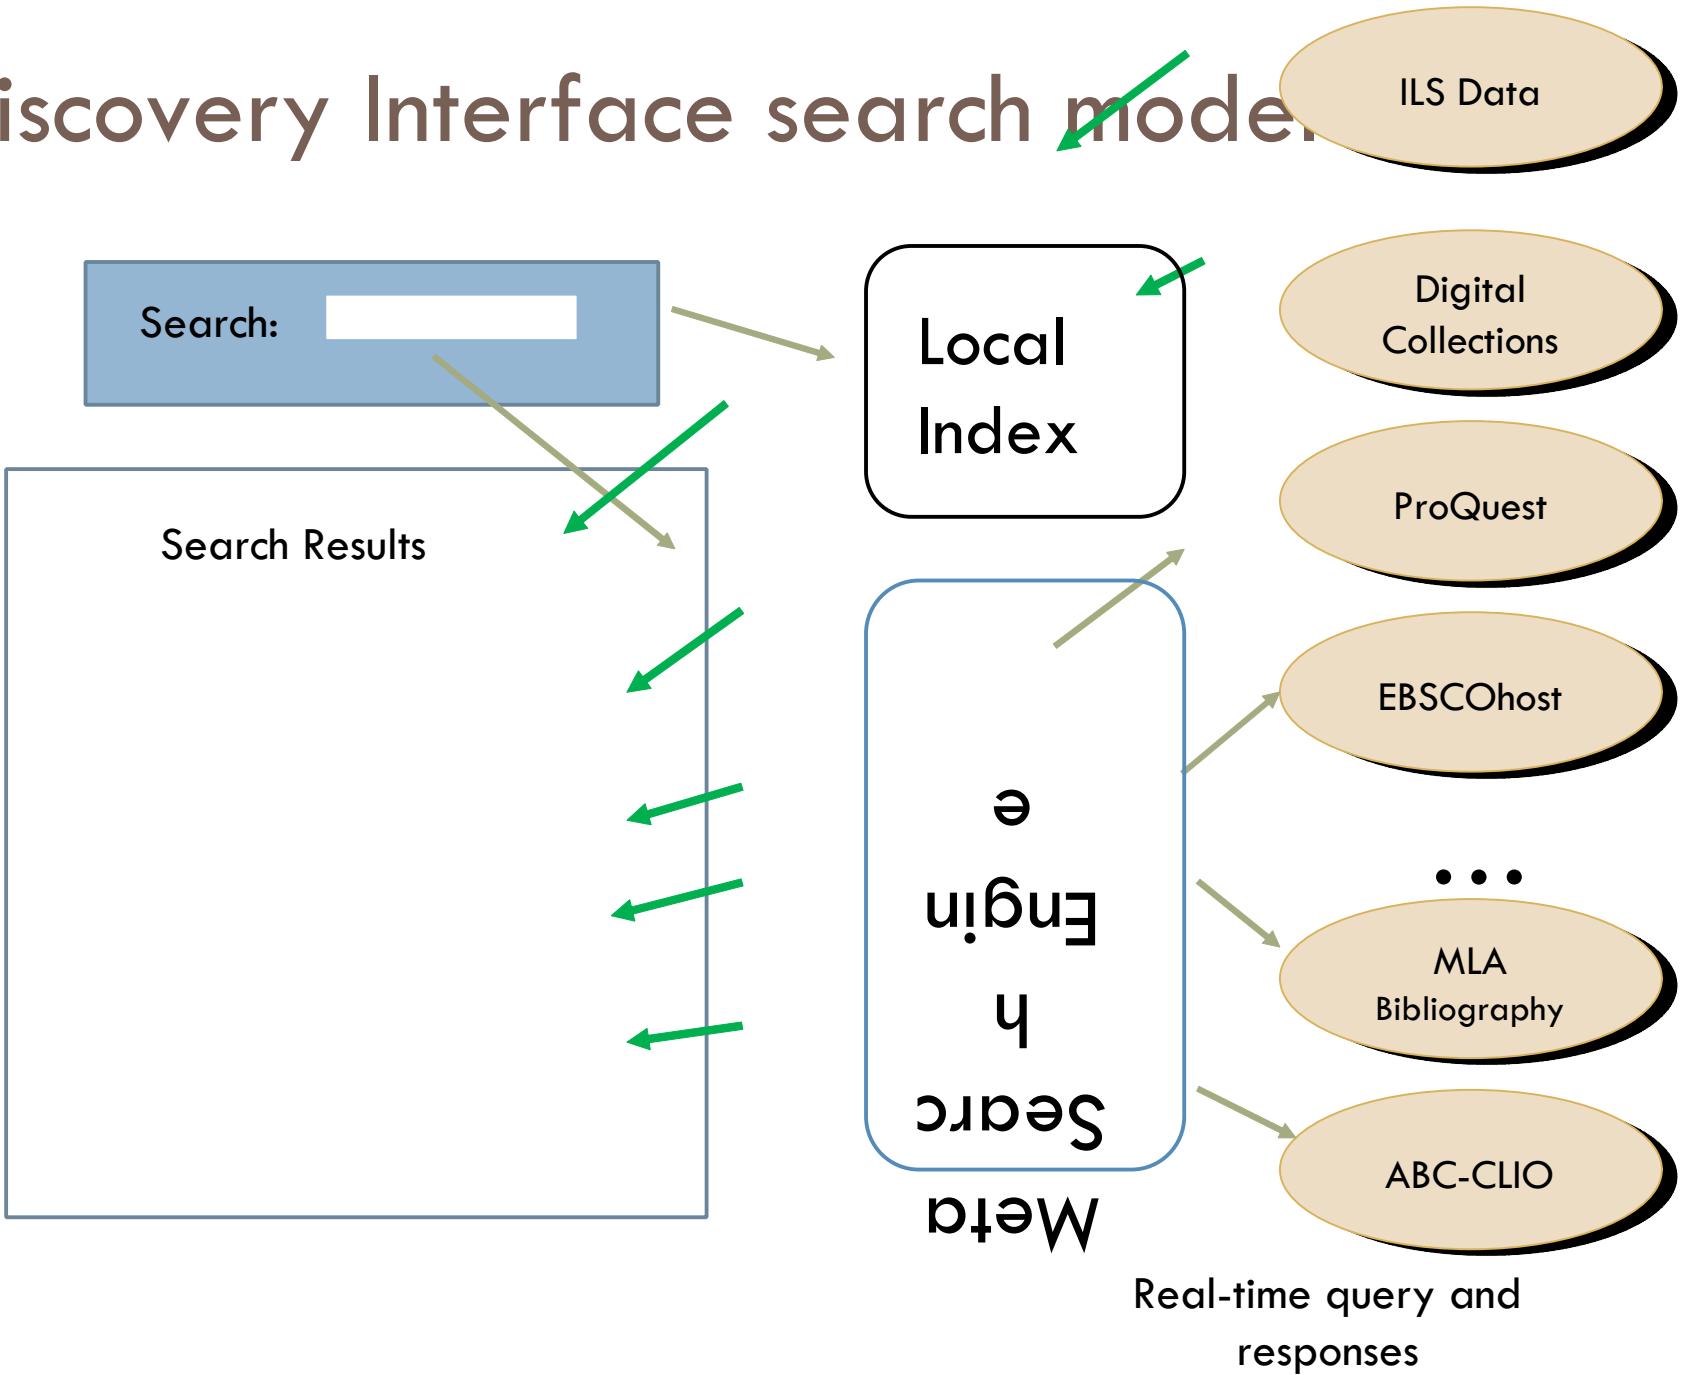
iscovery Interface search mode

ILS Data

Search:

Local Index

Digital Collections

Search Results

ProQuest

EBSCOhost

e

Engin

h

Searc

Meta

. . .

MLA Bibliography

ABC-CLIO

Real-time query and responses